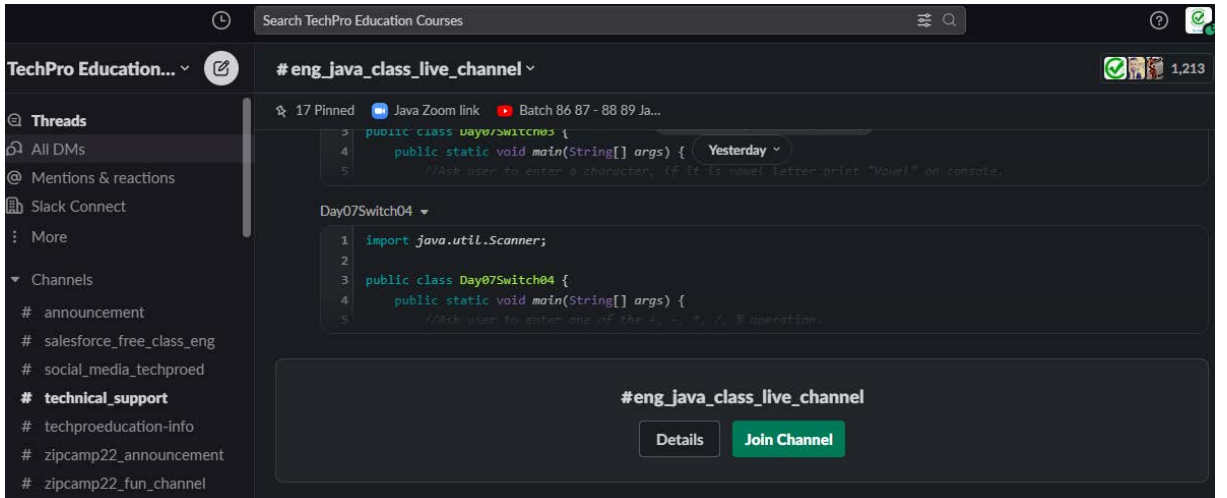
Search TechPro Education Courses

TechPro Education...

Threads
All DMs
Mentions & reactions
Slack Connect
More

Channels
# announcement
# salesforce_free_class_eng
# social_media_techproed
# technical_support
# techproeducation-info
# zipcamp22_announcement
# zipcamp22_fun_channel

# eng_java_class_live_channel

1,213

17 Pinned Java Zoom link Batch 86 87 - 88 89 Ja...

3 public class Day07Switch03 {
4 public static void main(String[] args) {
5 //Ask user to enter a character, if it is vowel letter print "Vowel" on console.

Yesterday

Day07Switch04

1 import java.util.Scanner;
2
3 public class Day07Switch04 {
4 public static void main(String[] args) {
5 //Ask user to enter one of the +, -, *, /, % operation.

#eng_java_class_live_channel

Details Join Channel